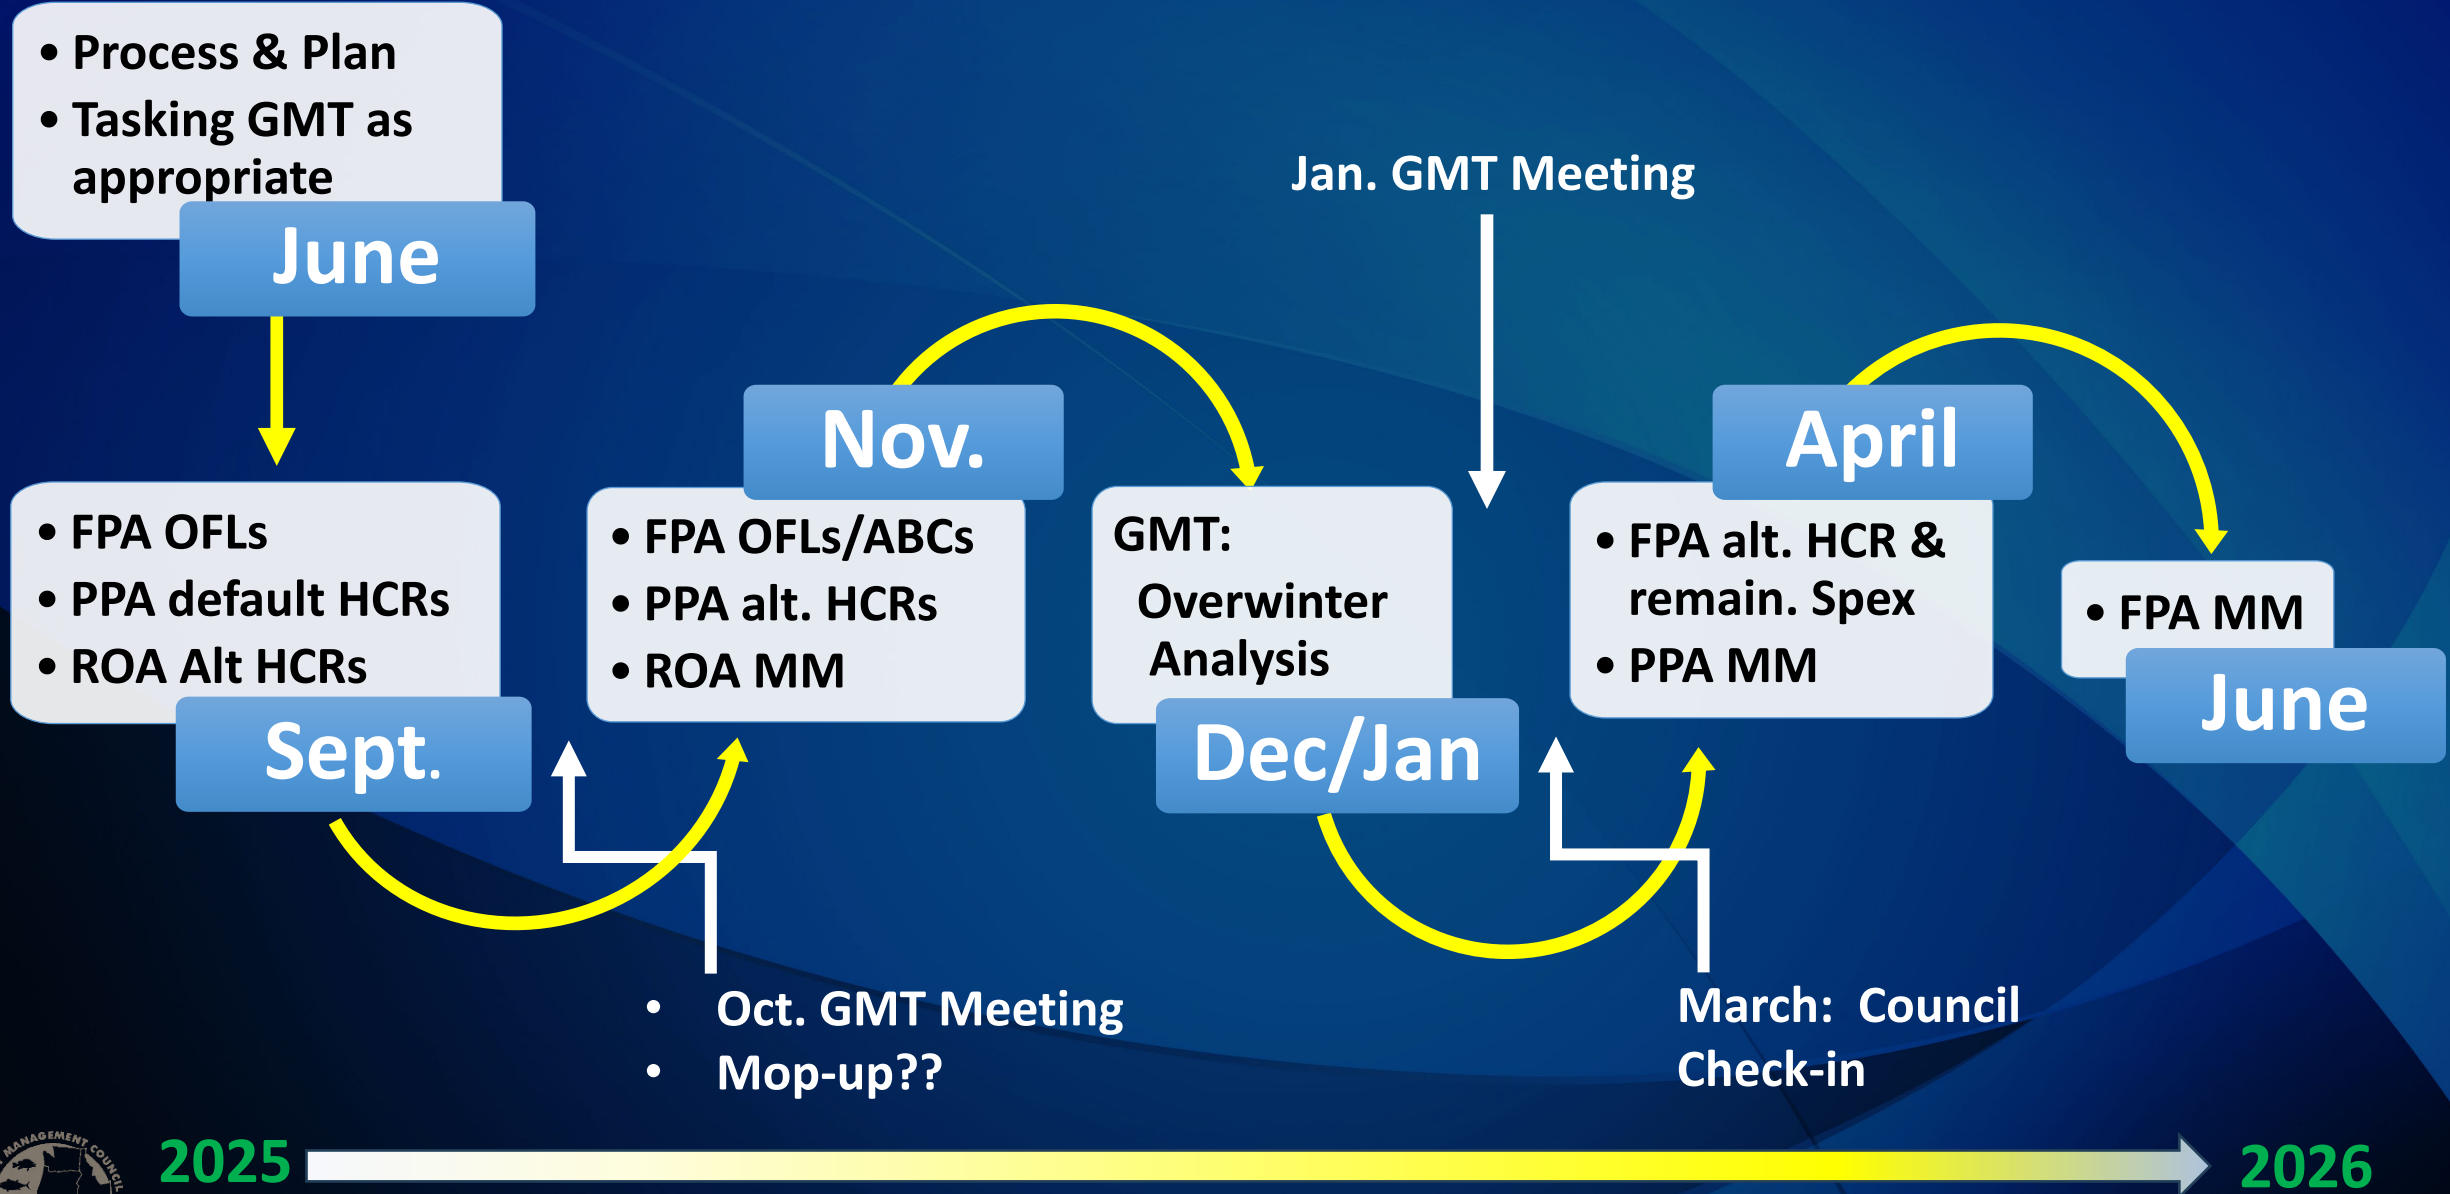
• Process & Plan
• Tasking GMT as appropriate

June

• FPA OFLs
• PPA default HCRs
• ROA Alt HCRs

Sept.

Nov.

• FPA OFLs/ABCs
• PPA alt. HCRs
• ROA MM

• Oct. GMT Meeting
• Mop-up??

Jan. GMT Meeting

GMT:
Overwinter Analysis

Dec/Jan

April

• FPA alt. HCR & remain. Spex
• PPA MM

March: Council Check-in

• FPA MM

June

MANAGEMENT COUNCIL

2025

2026